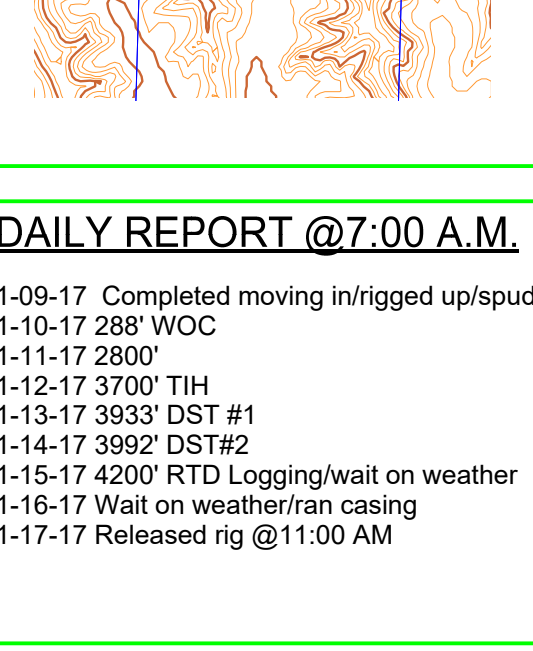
DAILY REPORT @7:00 A.M.

1-09-17 Completed moving in/rigged up/spud
1-10-17 288' WOC
1-11-17 2800'
1-12-17 3700' TIH
1-13-17 3933' DST #1
1-14-17 3992' DST#2
1-15-17 4200' RTD Logging/wait on weather
1-16-17 Wait on weather/ran casing
1-17-17 Released rig @11:00 AM